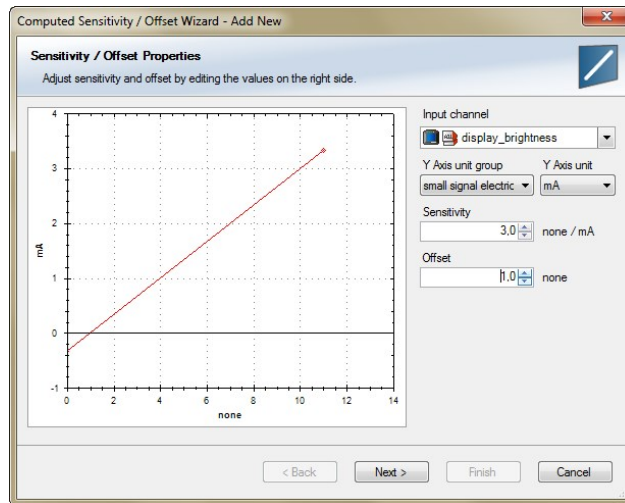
Computed Sensitivity / Offset Wizard - Add New

Sensitivity / Offset Properties

Adjust sensitivity and offset by editing the values on the right side.

4
3
2
1
0
-1
mA
0 2 4 6 8 10 12 14
none

Input channel
display_brightness

Y Axis unit group
small signal electric

Y Axis unit
mA

Sensitivity
3,0
none / mA

Offset
1,0
none

< Back
Next >
Finish
Cancel